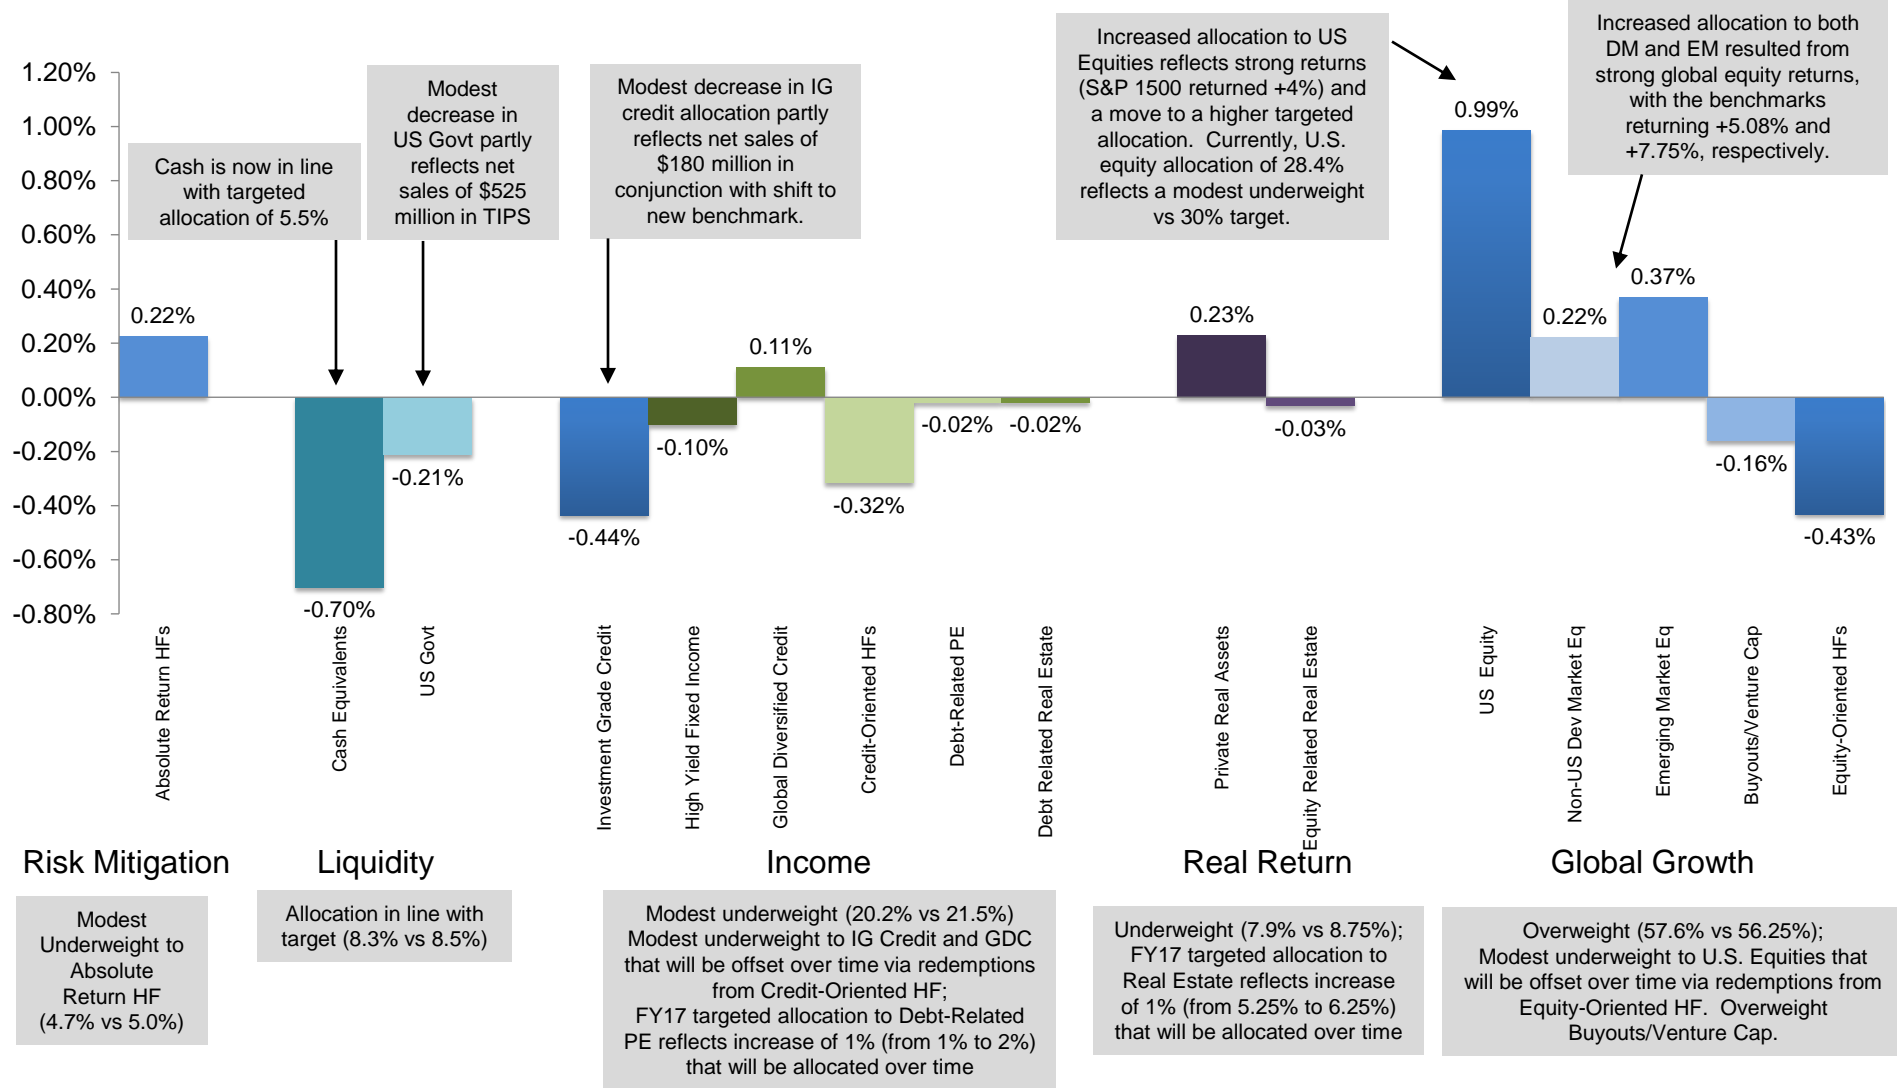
1.20%
1.00%
0.80%
0.60%
0.40%
0.20%
0.00%
-0.20%
-0.40%
-0.60%
-0.80%

Cash is now in line with targeted allocation of 5.5%

Modest decrease in US Govt partly reflects net sales of $525 million in TIPS

Modest decrease in IG credit allocation partly reflects net sales of $180 million in conjunction with shift to new benchmark.

Increased allocation to US Equities reflects strong returns (S&P 1500 returned +4%) and a move to a higher targeted allocation. Currently, U.S. equity allocation of 28.4% reflects a modest underweight vs 30% target.

Increased allocation to both DM and EM resulted from strong global equity returns, with the benchmarks returning +5.08% and +7.75%, respectively.

0.22%
-0.70%
-0.21%
-0.44%
-0.10%
0.11%
-0.32%
-0.02%
-0.02%
0.23%
-0.03%
0.99%
0.22%
0.37%
-0.16%
-0.43%

Absolute Return HFs
Cash Equivalents
US Govt
Investment Grade Credit
High Yield Fixed Income
Global Diversified Credit
Credit-Oriented HFs
Debt-Related PE
Debt Related Real Estate
Private Real Assets
Equity Related Real Estate
US Equity
Non-US Dev Market Eq
Emerging Market Eq
Buyouts/Venture Cap
Equity-Oriented HFs

Risk Mitigation
Liquidity
Income
Real Return
Global Growth

Modest Underweight to Absolute Return HF (4.7% vs 5.0%)

Allocation in line with target (8.3% vs 8.5%)

Modest underweight (20.2% vs 21.5%) Modest underweight to IG Credit and GDC that will be offset over time via redemptions from Credit-Oriented HF; FY17 targeted allocation to Debt-Related PE reflects increase of 1% (from 1% to 2%) that will be allocated over time

Underweight (7.9% vs 8.75%); FY17 targeted allocation to Real Estate reflects increase of 1% (from 5.25% to 6.25%) that will be allocated over time

Overweight (57.6% vs 56.25%); Modest underweight to U.S. Equities that will be offset over time via redemptions from Equity-Oriented HF. Overweight Buyouts/Venture Cap.